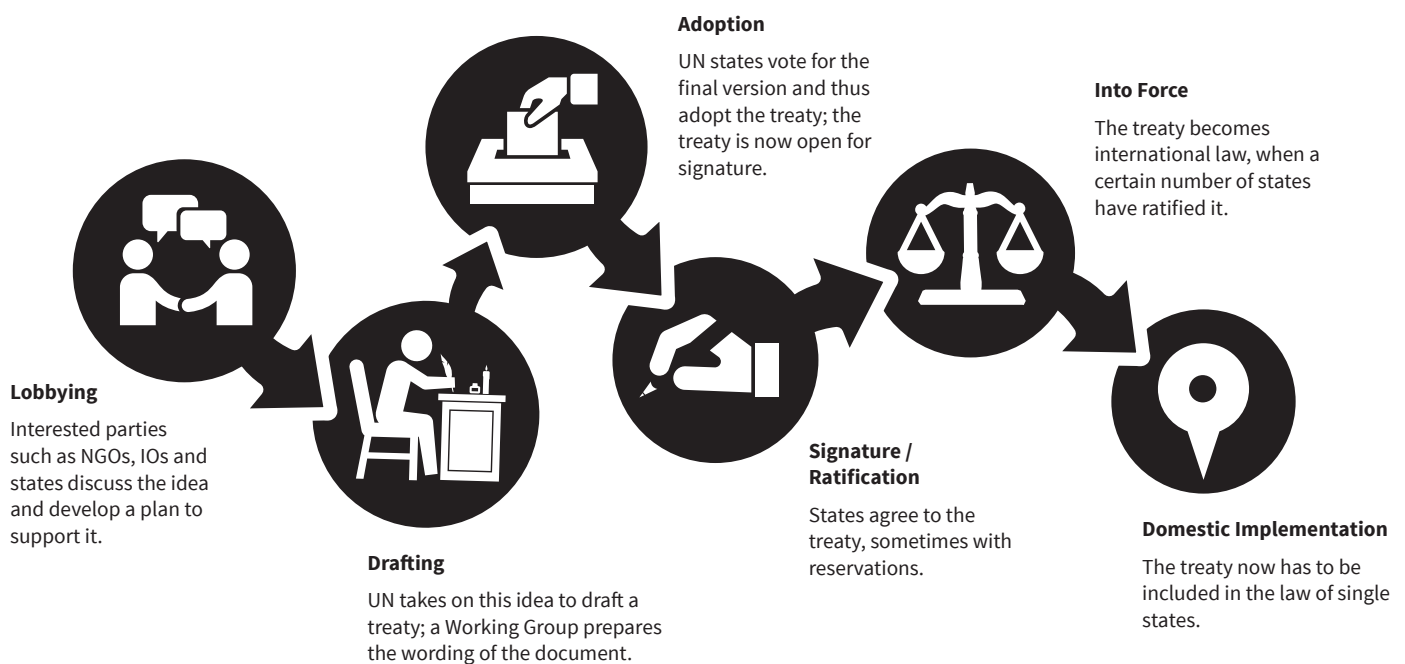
**Lobbying**

Interested parties such as NGOs, IOs and states discuss the idea and develop a plan to support it.

**Drafting**

UN takes on this idea to draft a treaty; a Working Group prepares the wording of the document.

**Adoption**

UN states vote for the final version and thus adopt the treaty; the treaty is now open for signature.

**Signature / Ratification**

States agree to the treaty, sometimes with reservations.

**Into Force**

The treaty becomes international law, when a certain number of states have ratified it.

**Domestic Implementation**

The treaty now has to be included in the law of single states.